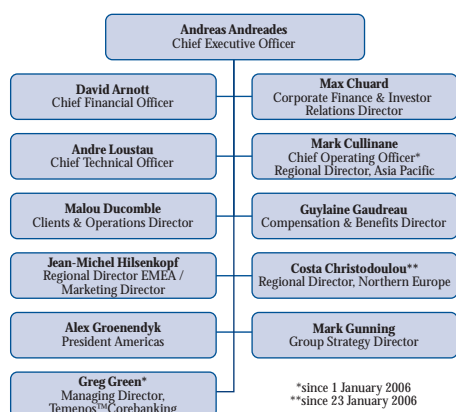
Andreas Andreades
Chief Executive Officer

David Arnott
Chief Financial Officer

Max Chuard
Corporate Finance & Investor Relations Director

Andre Loustau
Chief Technical Officer

Mark Cullinane
Chief Operating Officer*
Regional Director, Asia Pacific

Malou Ducomble
Clients & Operations Director

Guylaine Gaudreau
Compensation & Benefits Director

Jean-Michel Hilsenkopf
Regional Director EMEA / Marketing Director

Costa Christodoulou**
Regional Director, Northern Europe

Alex Groenendyk
President Americas

Mark Gunning
Group Strategy Director

Greg Green*
Managing Director,
Temenos™Corebanking

*since 1 January 2006
**since 23 January 2006